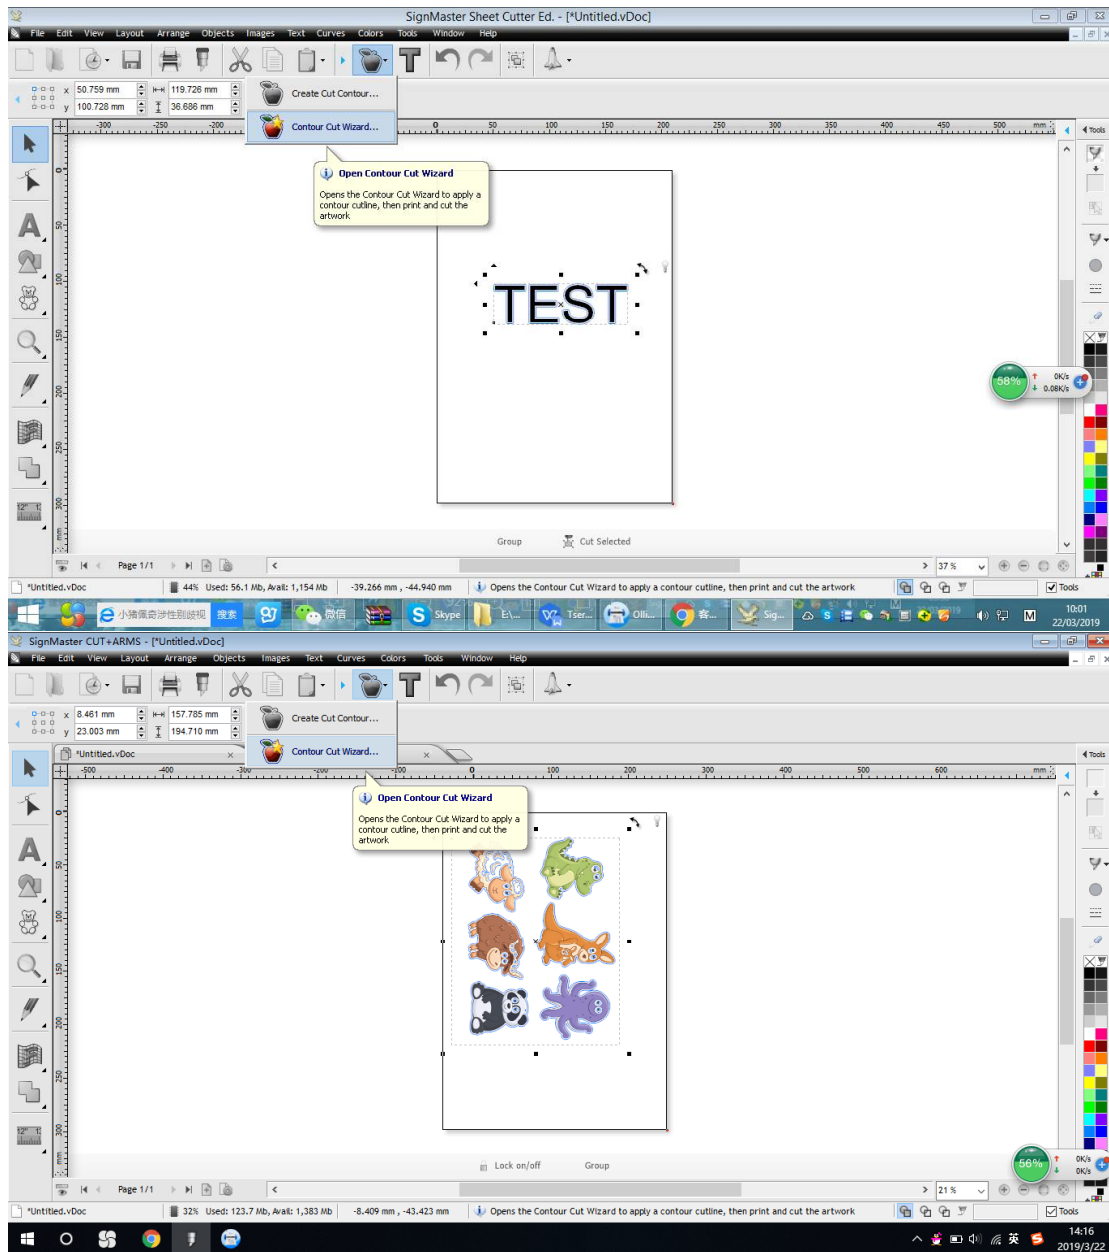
SignMaster Sheet Cutter Ed. - [*Untitled.vDoc]

File Edit View Layout Arrange Objects Images Text Curves Colors Tools Window Help

x 50.759 mm
y 100.728 mm
119.726 mm
36.686 mm

Create Cut Contour...
Contour Cut Wizard...

Open Contour Cut Wizard
Opens the Contour Cut Wizard to apply a contour cutline, then print and cut the artwork

TEST

58%
0K/s
0.08K/s

Group
Cut Selected

Page 1/1
37 %

*Untitled.vDoc
44% Used: 56.1 Mb, Avail: 1,154 Mb
-39.266 mm , -44.940 mm
Opens the Contour Cut Wizard to apply a contour cutline, then print and cut the artwork
Tools

小猪佩奇涉性别歧视 搜索 微信 Skype
10:01
22/03/2019

SignMaster CUT+ARMS - [*Untitled.vDoc]

File Edit View Layout Arrange Objects Images Text Curves Colors Tools Window Help

x 8.461 mm
y 23.003 mm
157.785 mm
194.710 mm

Create Cut Contour...
Contour Cut Wizard...

*Untitled.vDoc

Open Contour Cut Wizard
Opens the Contour Cut Wizard to apply a contour cutline, then print and cut the artwork

56%
0K/s
0K/s

Lock on/off
Group

Page 1/1
21 %

*Untitled.vDoc
32% Used: 123.7 Mb, Avail: 1,383 Mb
-8.409 mm , -43.423 mm
Opens the Contour Cut Wizard to apply a contour cutline, then print and cut the artwork
Tools

英
14:16
2019/3/22